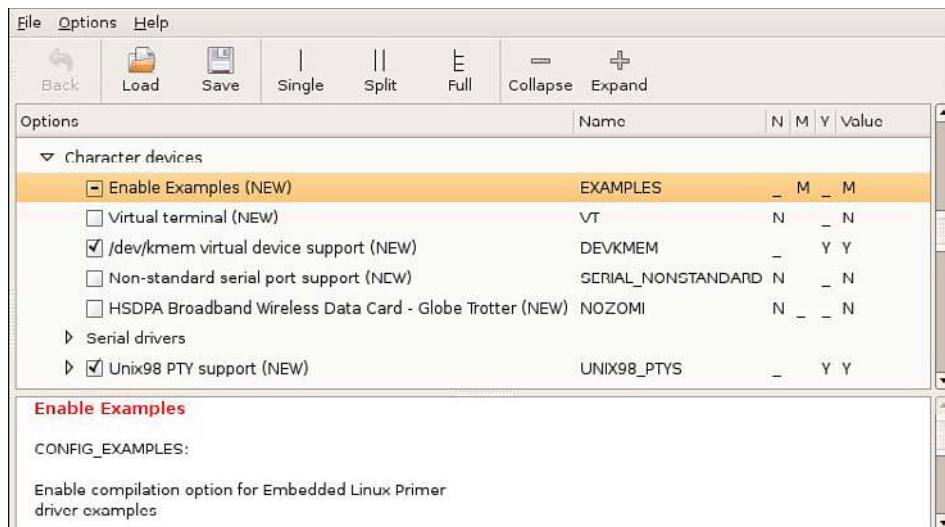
File Options Help

Back Load Save Single Split Full Collapse Expand

| Options | Name | N | M | Y | Value |
|---|---|---|---|---|---|
| Character devices | | | | | |
| Enable Examples (NEW) | EXAMPLES | _ | M | _ | M |
| Virtual terminal (NEW) | VT | N | | _ | N |
| /dev/kmem virtual device support (NEW) | DEVKMEM | _ | | Y | Y |
| Non-standard serial port support (NEW) | SERIAL_NONSTANDARD | N | | _ | N |
| HSDPA Broadband Wireless Data Card - Globe Trotter (NEW) | NOZOMI | N | _ | _ | N |
| Serial drivers | | | | | |
| Unix98 PTY support (NEW) | UNIX98_PTYS | _ | | Y | Y |

Enable Examples

CONFIG_EXAMPLES:

Enable compilation option for Embedded Linux Primer driver examples